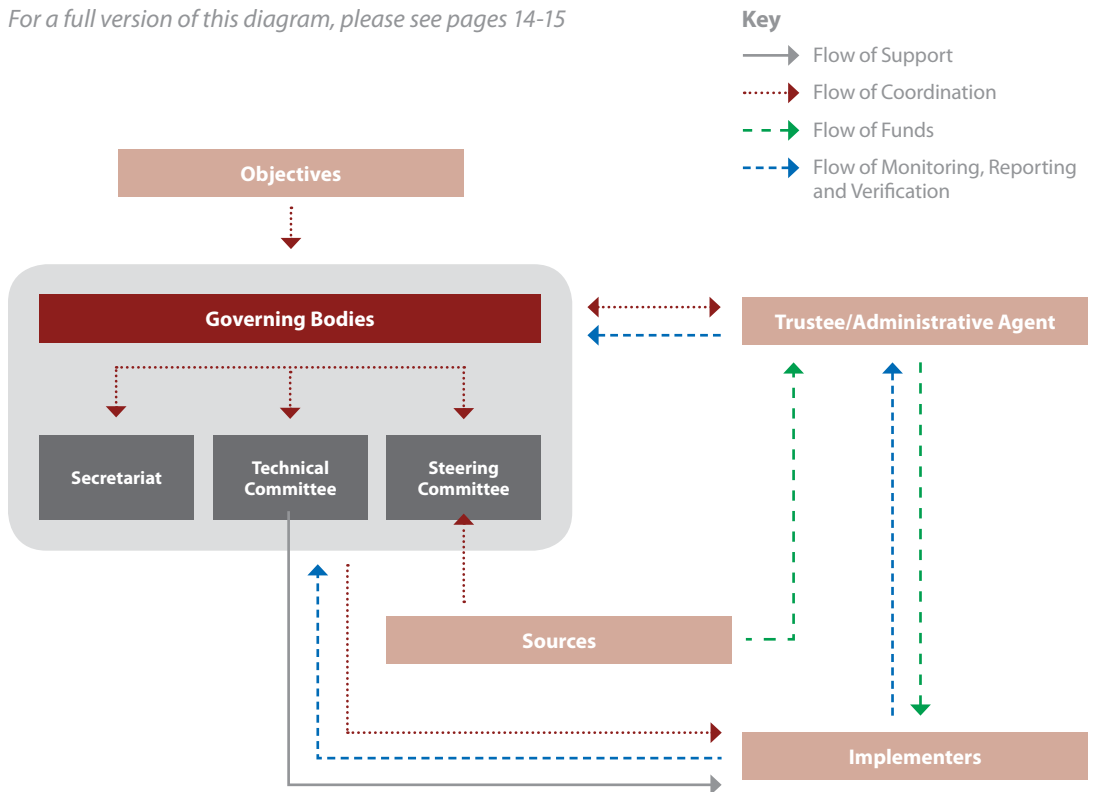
For a full version of this diagram, please see pages 14-15

Key
Flow of Support
Flow of Coordination
Flow of Funds
Flow of Monitoring, Reporting and Verification

Objectives

Governing Bodies

Secretariat

Technical Committee

Steering Committee

Trustee/Administrative Agent

Sources

Implementers